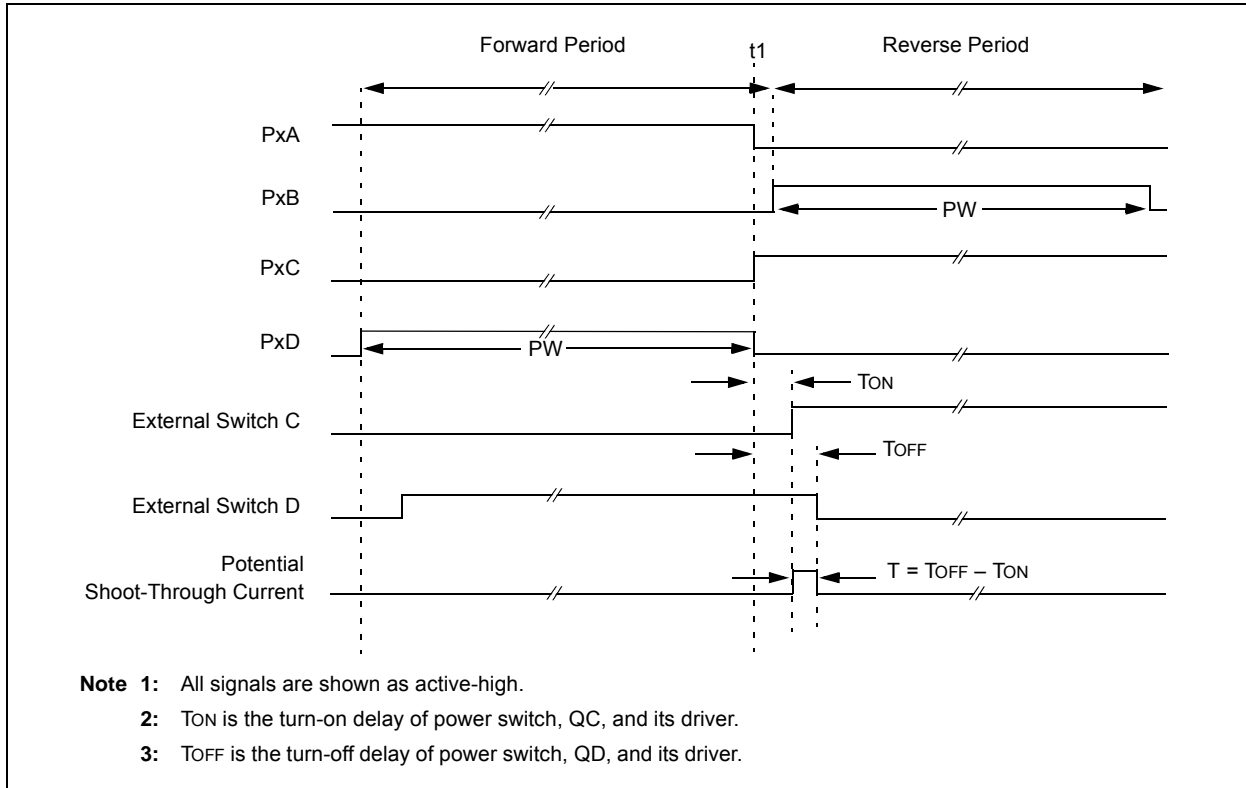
Forward Period

t1

Reverse Period

PxA

PxB

PW

PxC

PxD

PW

TON

External Switch C

TOFF

External Switch D

Potential Shoot-Through Current

T = TOFF – TON

Note 1: All signals are shown as active-high.

2: TON is the turn-on delay of power switch, QC, and its driver.

3: TOFF is the turn-off delay of power switch, QD, and its driver.